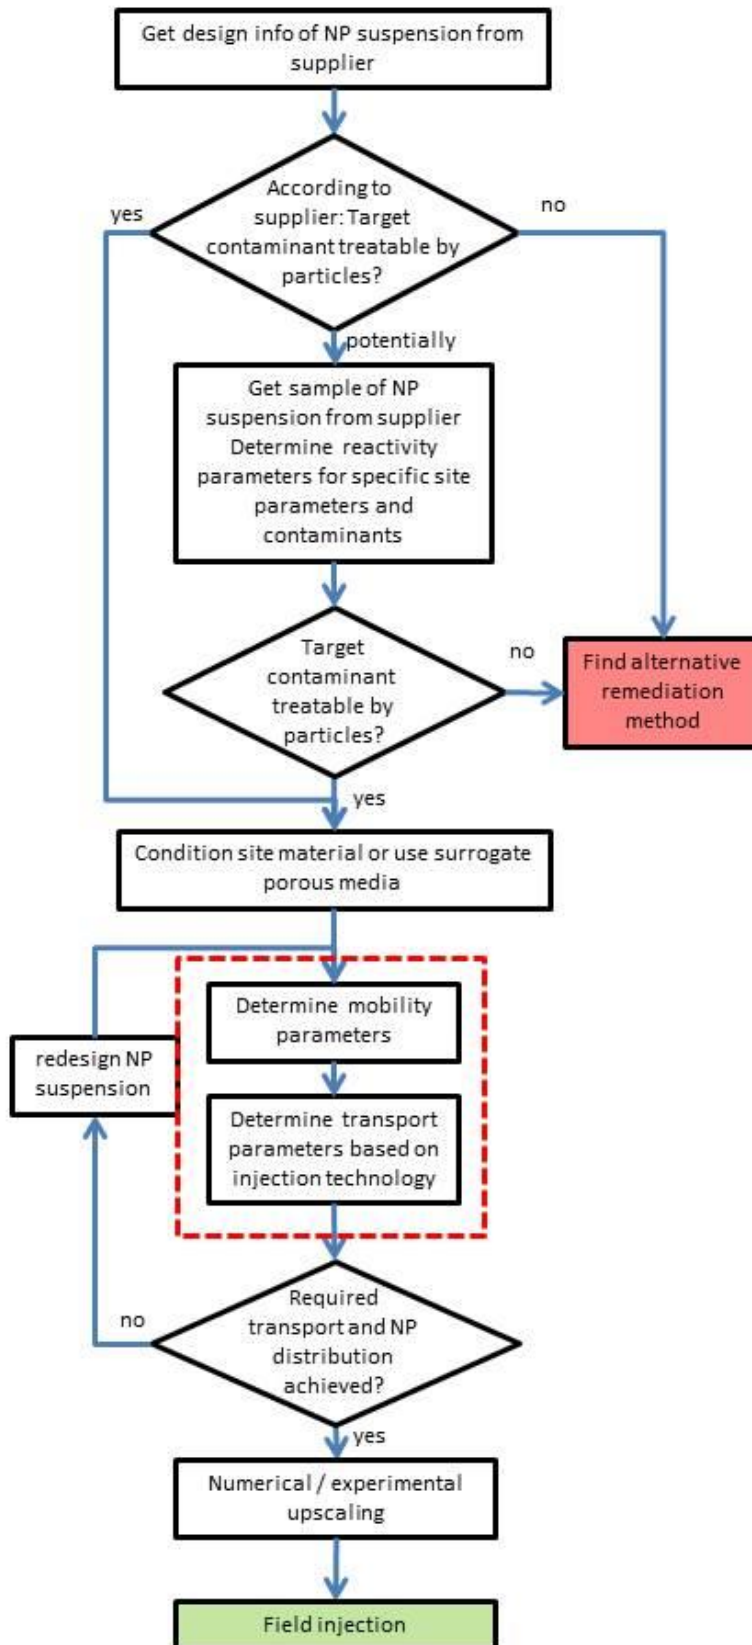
Get design info of NP suspension from supplier

According to supplier: Target contaminant treatable by particles?

yes

no

potentially

Get sample of NP suspension from supplier Determine reactivity parameters for specific site parameters and contaminants

Target contaminant treatable by particles?

no

Find alternative remediation method

yes

Condition site material or use surrogate porous media

redesign NP suspension

Determine mobility parameters

Determine transport parameters based on injection technology

no

Required transport and NP distribution achieved?

yes

Numerical / experimental upscaling

Field injection